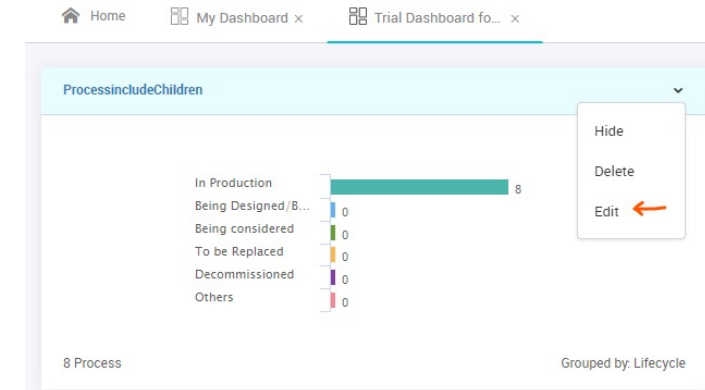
Home My Dashboard × Trial Dashboard fo... ×

ProcessincludeChildren

Hide
Delete
Edit

In Production 8
Being Designed/B... 0
Being considered 0
To be Replaced 0
Decommissioned 0
Others 0

8 Process

Grouped by: Lifecycle